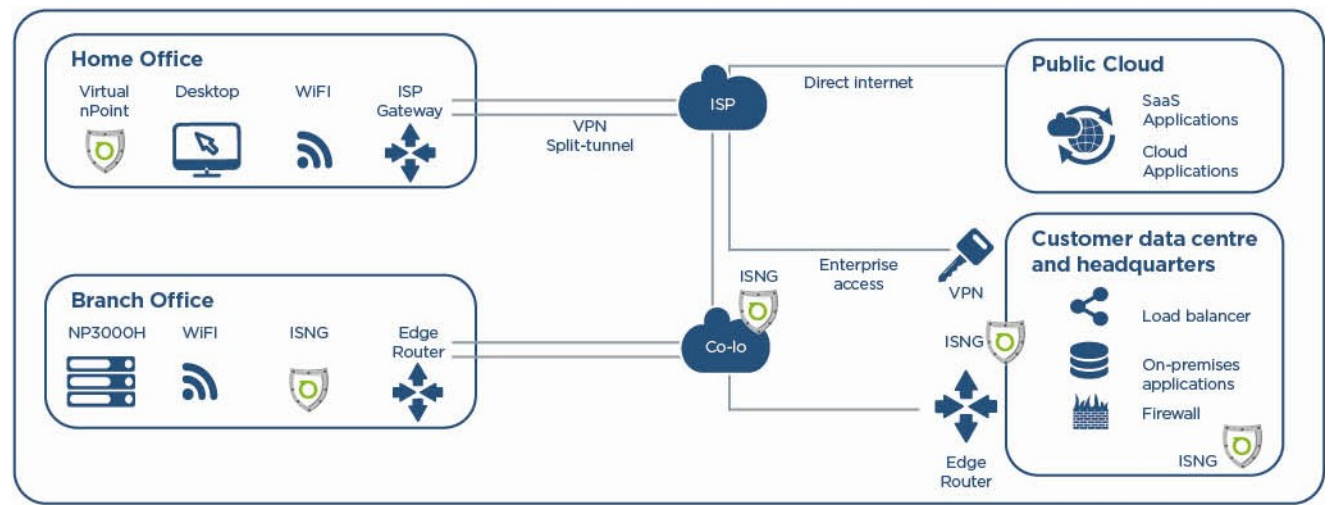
Home Office

Virtual nPoint

Desktop

WiFI

ISP Gateway

VPN Split-tunnel

ISP

Direct internet

Public Cloud

SaaS Applications

Cloud Applications

Enterprise access

VPN

Customer data centre and headquarters

ISNG

Branch Office

NP3000H

WiFI

ISNG

Edge Router

Co-lo

ISNG

Load balancer

On-premises applications

Firewall

ISNG

Edge Router